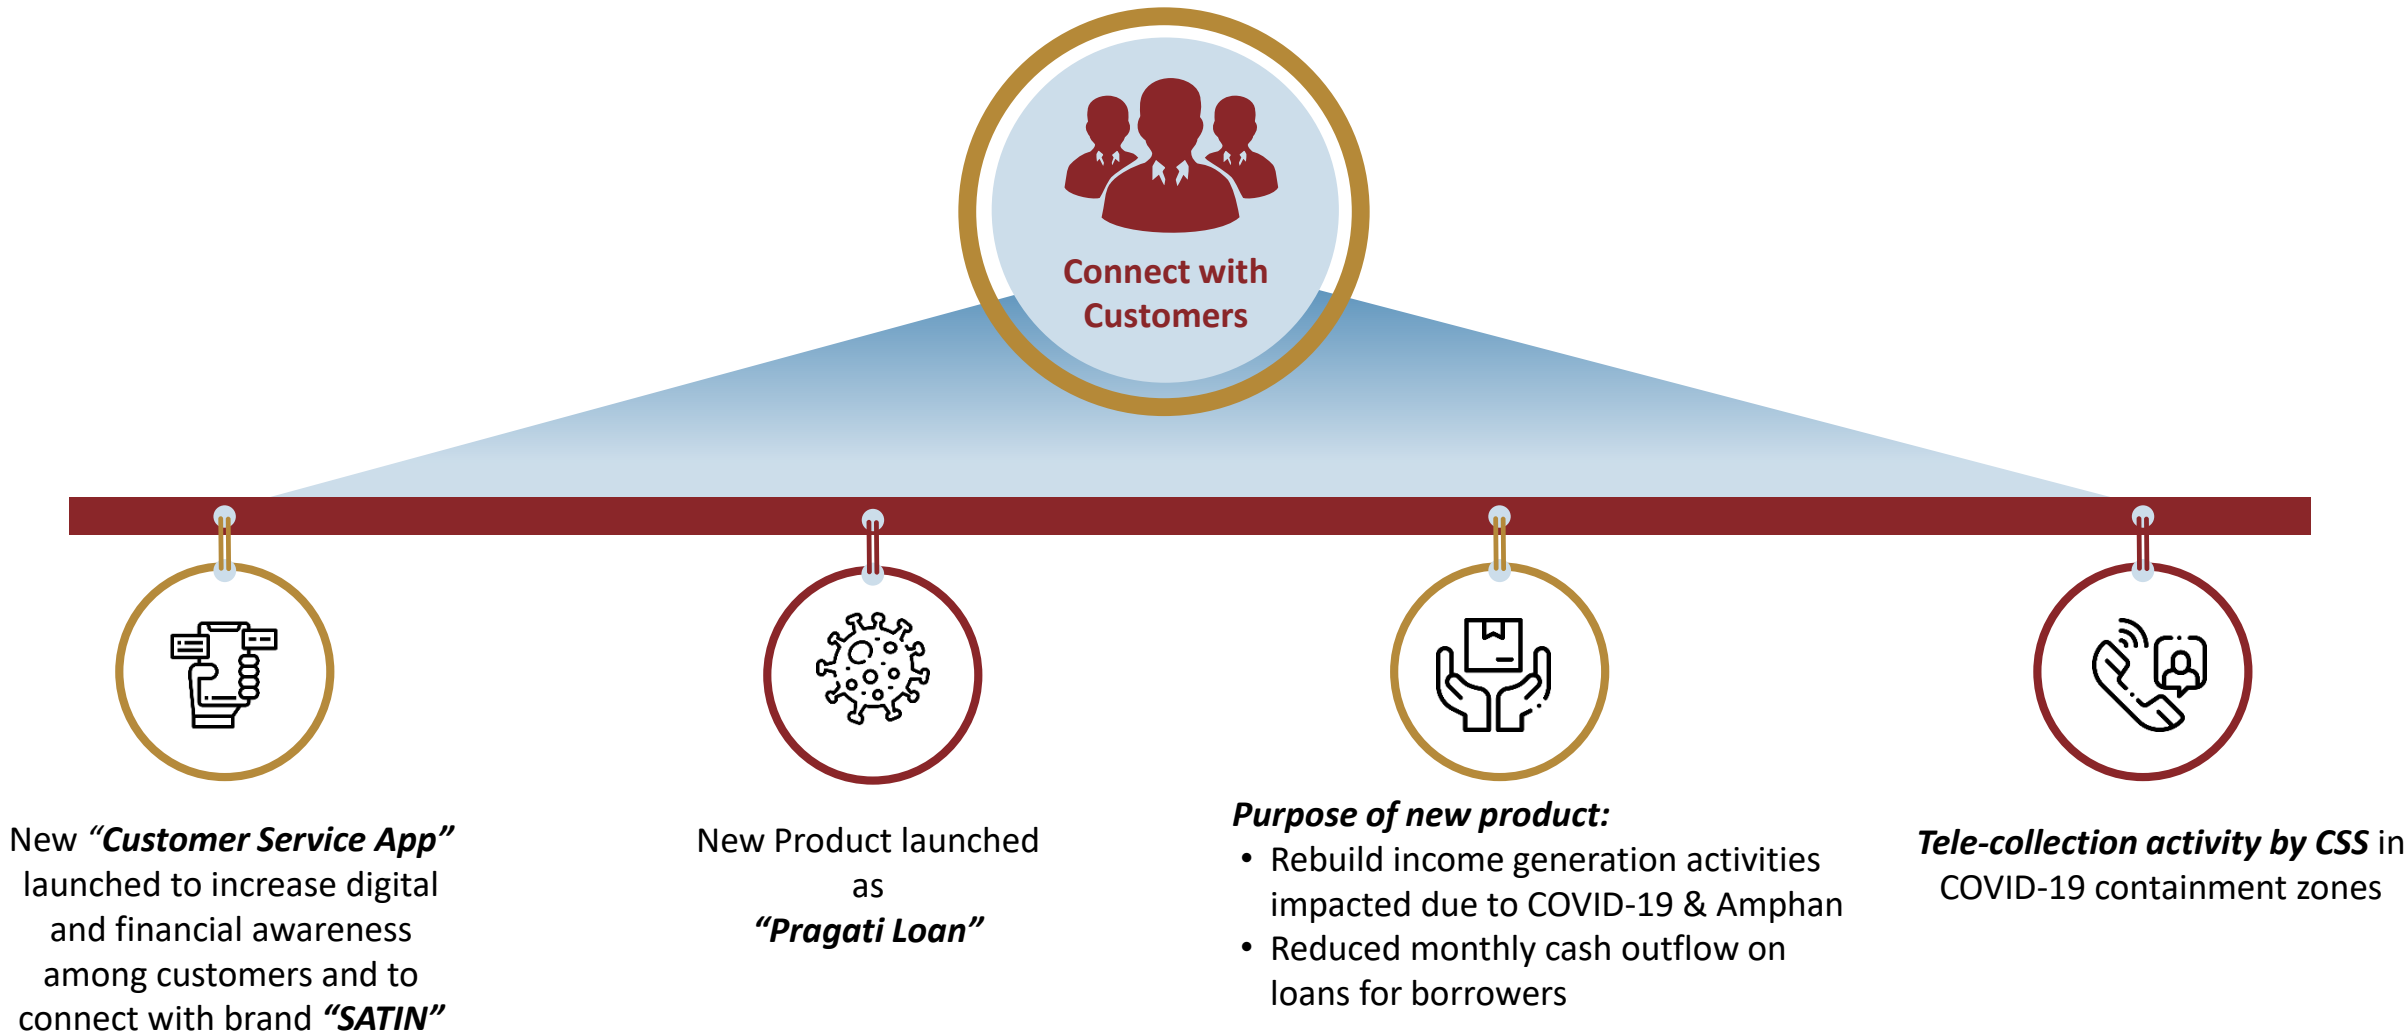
Connect with Customers

New *“Customer Service App”* launched to increase digital and financial awareness among customers and to connect with brand *“SATIN”*

New Product launched as *“Pragati Loan”*

*Purpose of new product:*
- Rebuild income generation activities impacted due to COVID-19 & Amphan
- Reduced monthly cash outflow on loans for borrowers

*Tele-collection activity by CSS* in COVID-19 containment zones